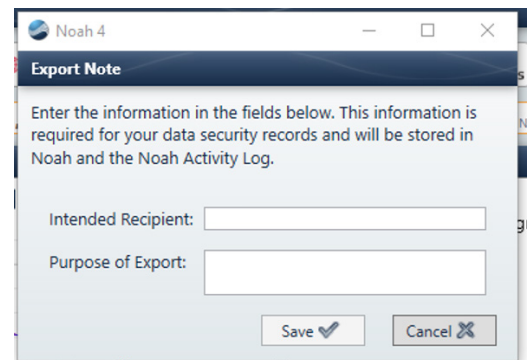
Noah 4

Export Note

Enter the information in the fields below. This information is required for your data security records and will be stored in Noah and the Noah Activity Log.

Intended Recipient:

Purpose of Export:

Save

Cancel